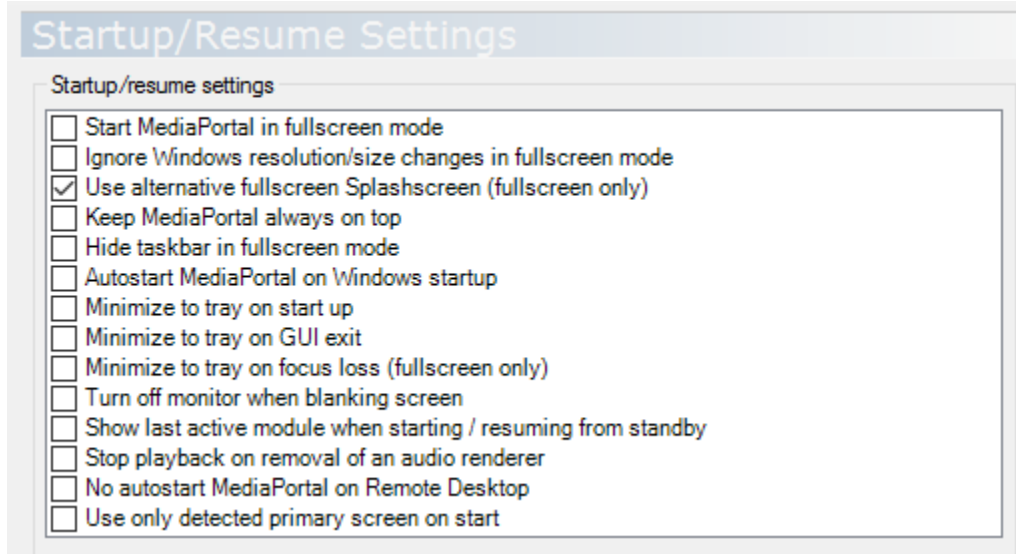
Startup/Resume Settings

Startup/resume settings

Start MediaPortal in fullscreen mode
Ignore Windows resolution/size changes in fullscreen mode
Use alternative fullscreen Splashscreen (fullscreen only)
Keep MediaPortal always on top
Hide taskbar in fullscreen mode
Autostart MediaPortal on Windows startup
Minimize to tray on start up
Minimize to tray on GUI exit
Minimize to tray on focus loss (fullscreen only)
Turn off monitor when blanking screen
Show last active module when starting / resuming from standby
Stop playback on removal of an audio renderer
No autostart MediaPortal on Remote Desktop
Use only detected primary screen on start